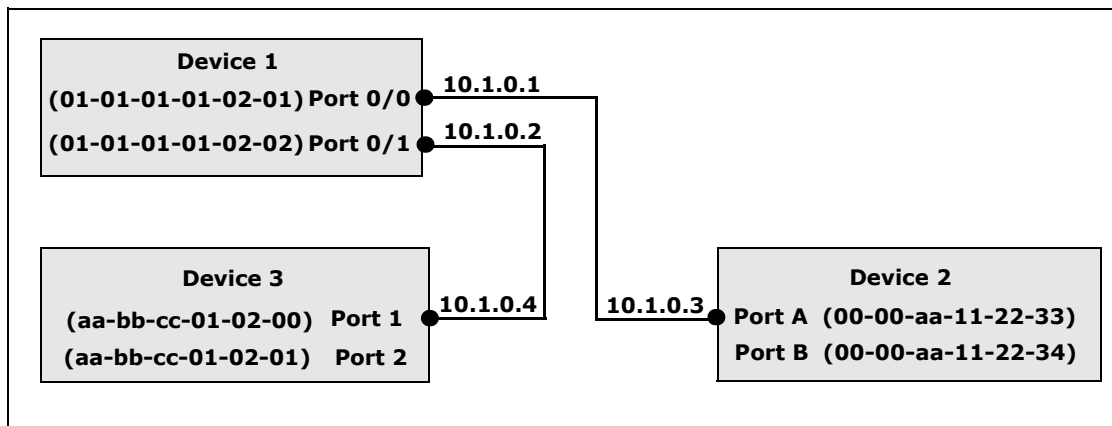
Device 1
(01-01-01-01-02-01) Port 0/0
(01-01-01-01-02-02) Port 0/1

10.1.0.1
10.1.0.2

Device 3
(aa-bb-cc-01-02-00) Port 1
(aa-bb-cc-01-02-01) Port 2

10.1.0.4
10.1.0.3

Device 2
Port A (00-00-aa-11-22-33)
Port B (00-00-aa-11-22-34)